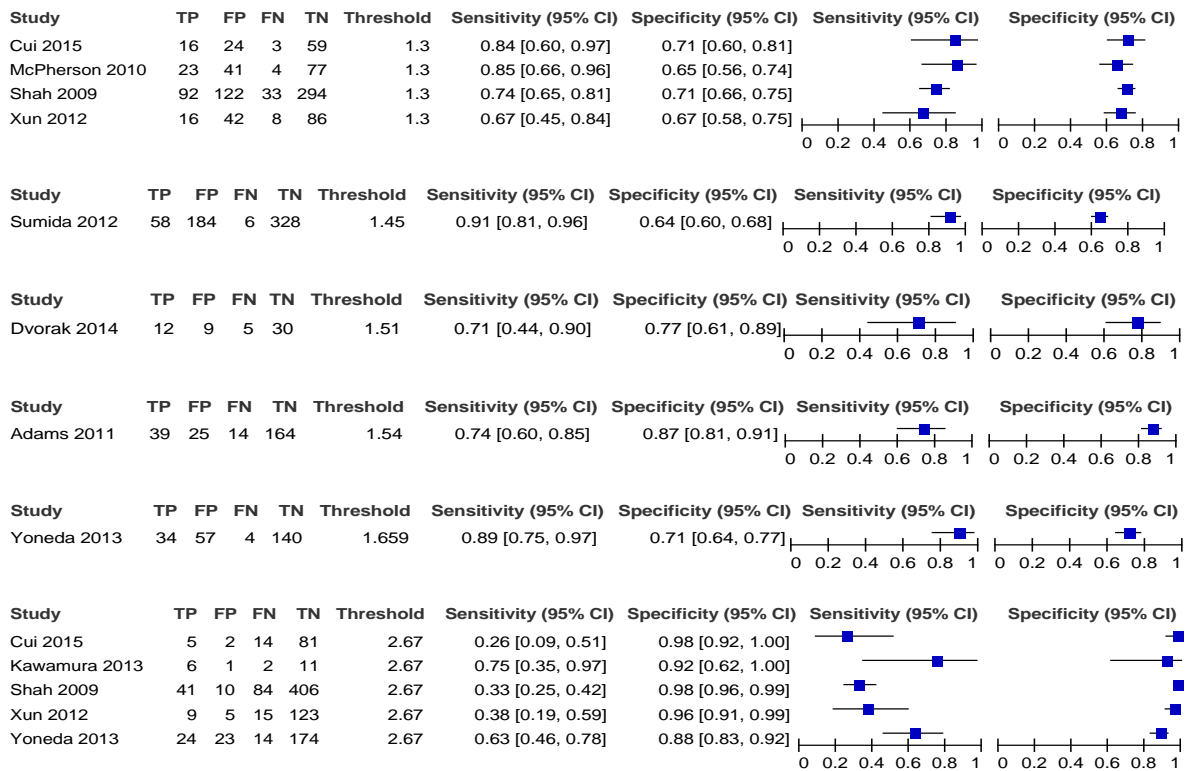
| Study | TP | FP | FN | TN | Threshold | Sensitivity (95% CI) | Specificity (95% CI) | Sensitivity (95% CI) | Specificity (95% CI) |
|---|---|---|---|---|---|---|---|---|---|
| Cui 2015 | 16 | 24 | 3 | 59 | 1.3 | 0.84 [0.60, 0.97] | 0.71 [0.60, 0.81] | | |
| McPherson 2010 | 23 | 41 | 4 | 77 | 1.3 | 0.85 [0.66, 0.96] | 0.65 [0.56, 0.74] | | |
| Shah 2009 | 92 | 122 | 33 | 294 | 1.3 | 0.74 [0.65, 0.81] | 0.71 [0.66, 0.75] | | |
| Xun 2012 | 16 | 42 | 8 | 86 | 1.3 | 0.67 [0.45, 0.84] | 0.67 [0.58, 0.75] | | |

0 0.2 0.4 0.6 0.8 1 0 0.2 0.4 0.6 0.8 1

| Study | TP | FP | FN | TN | Threshold | Sensitivity (95% CI) | Specificity (95% CI) | Sensitivity (95% CI) | Specificity (95% CI) |
|---|---|---|---|---|---|---|---|---|---|
| Sumida 2012 | 58 | 184 | 6 | 328 | 1.45 | 0.91 [0.81, 0.96] | 0.64 [0.60, 0.68] | | |

0 0.2 0.4 0.6 0.8 1 0 0.2 0.4 0.6 0.8 1

| Study | TP | FP | FN | TN | Threshold | Sensitivity (95% CI) | Specificity (95% CI) | Sensitivity (95% CI) | Specificity (95% CI) |
|---|---|---|---|---|---|---|---|---|---|
| Dvorak 2014 | 12 | 9 | 5 | 30 | 1.51 | 0.71 [0.44, 0.90] | 0.77 [0.61, 0.89] | | |

0 0.2 0.4 0.6 0.8 1 0 0.2 0.4 0.6 0.8 1

| Study | TP | FP | FN | TN | Threshold | Sensitivity (95% CI) | Specificity (95% CI) | Sensitivity (95% CI) | Specificity (95% CI) |
|---|---|---|---|---|---|---|---|---|---|
| Adams 2011 | 39 | 25 | 14 | 164 | 1.54 | 0.74 [0.60, 0.85] | 0.87 [0.81, 0.91] | | |

0 0.2 0.4 0.6 0.8 1 0 0.2 0.4 0.6 0.8 1

| Study | TP | FP | FN | TN | Threshold | Sensitivity (95% CI) | Specificity (95% CI) | Sensitivity (95% CI) | Specificity (95% CI) |
|---|---|---|---|---|---|---|---|---|---|
| Yoneda 2013 | 34 | 57 | 4 | 140 | 1.659 | 0.89 [0.75, 0.97] | 0.71 [0.64, 0.77] | | |

0 0.2 0.4 0.6 0.8 1 0 0.2 0.4 0.6 0.8 1

| Study | TP | FP | FN | TN | Threshold | Sensitivity (95% CI) | Specificity (95% CI) | Sensitivity (95% CI) | Specificity (95% CI) |
|---|---|---|---|---|---|---|---|---|---|
| Cui 2015 | 5 | 2 | 14 | 81 | 2.67 | 0.26 [0.09, 0.51] | 0.98 [0.92, 1.00] | | |
| Kawamura 2013 | 6 | 1 | 2 | 11 | 2.67 | 0.75 [0.35, 0.97] | 0.92 [0.62, 1.00] | | |
| Shah 2009 | 41 | 10 | 84 | 406 | 2.67 | 0.33 [0.25, 0.42] | 0.98 [0.96, 0.99] | | |
| Xun 2012 | 9 | 5 | 15 | 123 | 2.67 | 0.38 [0.19, 0.59] | 0.96 [0.91, 0.99] | | |
| Yoneda 2013 | 24 | 23 | 14 | 174 | 2.67 | 0.63 [0.46, 0.78] | 0.88 [0.83, 0.92] | | |

0 0.2 0.4 0.6 0.8 1 0 0.2 0.4 0.6 0.8 1